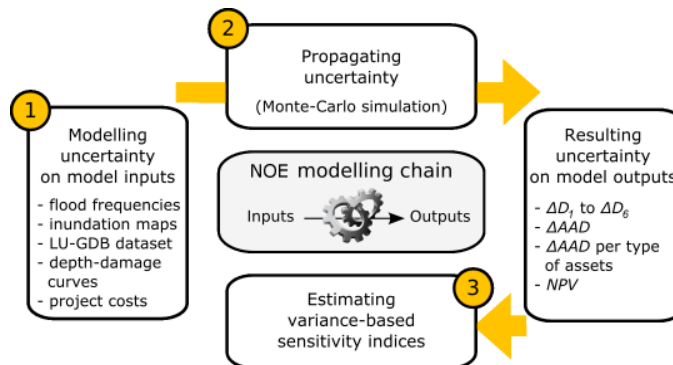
2

Propagating uncertainty

(Monte-Carlo simulation)

1

Modelling uncertainty on model inputs

- flood frequencies
- inundation maps
- LU-GDB dataset
- depth-damage curves
- project costs

NOE modelling chain

Inputs

Outputs

Resulting uncertainty on model outputs

- $\Delta D_1$ to $\Delta D_6$
- $\Delta AAD$
- $\Delta AAD$ per type of assets
- $NPV$

3

Estimating variance-based sensitivity indices